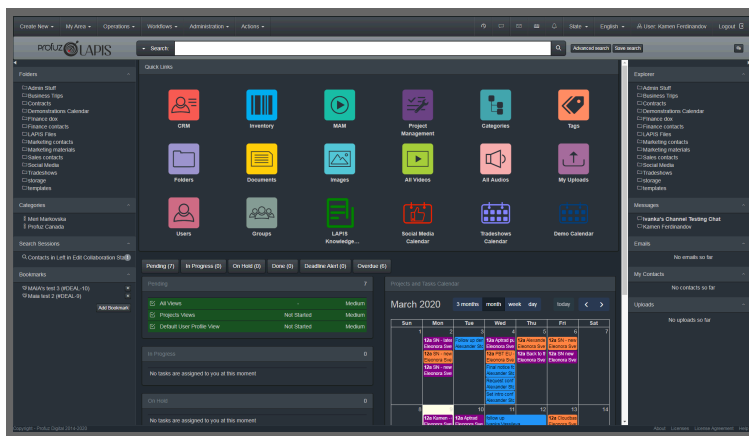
Create New ▾ My Aims ▾ Operations ▾ Workflows ▾ Administration ▾ Actions ▾

Slate ▾ English ▾ User: Kamen Ferdinandov Logout

Profuz LAPIS

Search: Advanced search Save search

Folders

Admin Stuff
Business Trips
Contracts
Demonstrations Calendar
Finance dox
Finance contacts
LAPIS Files
Marketing contacts
Marketing materials
Sales contacts
Social Media
Tradeshows
storage
templates

Categories

Meri Markovska
Profuz Canada

Search Sessions

Contacts in Left in Edit Collaboration Sta 1

Bookmarks

MAIA's test 3 (#IDEAL-10)
Maia test 2 (#IDEAL-9)

Add Bookmark

Quick Links

CRM
Inventory
MAM
Project Management
Categories
Tags
Folders
Documents
Images
All Videos
All Audios
My Uploads
Users
Groups
LAPIS Knowledge...
Social Media Calendar
Tradeshows Calendar
Demo Calendar

Pending (7) In Progress (0) On Hold (0) Done (0) Deadline Alert (0) Overdue (6)

Pending 7

All Views - Medium
Projects Views Not Started Medium
Default User Profile View Not Started Medium

In Progress 0

No tasks are assigned to you at this moment

On Hold 0

No tasks are assigned to you at this moment

Projects and Tasks Calendar

March 2020 3 months month week day today

| Sun | Mon | Tue | Wed | Thu | Fri | Sat |
|---|---|---|---|---|---|---|
| 1 | 2 | 3 | 4 | 5 | 6 | 7 |
| 8 | 9 | 10 | 11 | 12 | 13 | 14 |

Explorer

Admin Stuff
Business Trips
Contracts
Demonstrations Calendar
Finance dox
Finance contacts
LAPIS Files
Marketing contacts
Marketing materials
Sales contacts
Social Media
Tradeshows
storage
templates

Messages

Ivanka's Channel Testing Chat
Kamen Ferdinandov

Emails

No emails so far

My Contacts

No contacts so far

Uploads

No uploads so far

Copyright - Profuz Digital 2014-2020

About Licenses License Agreement Help